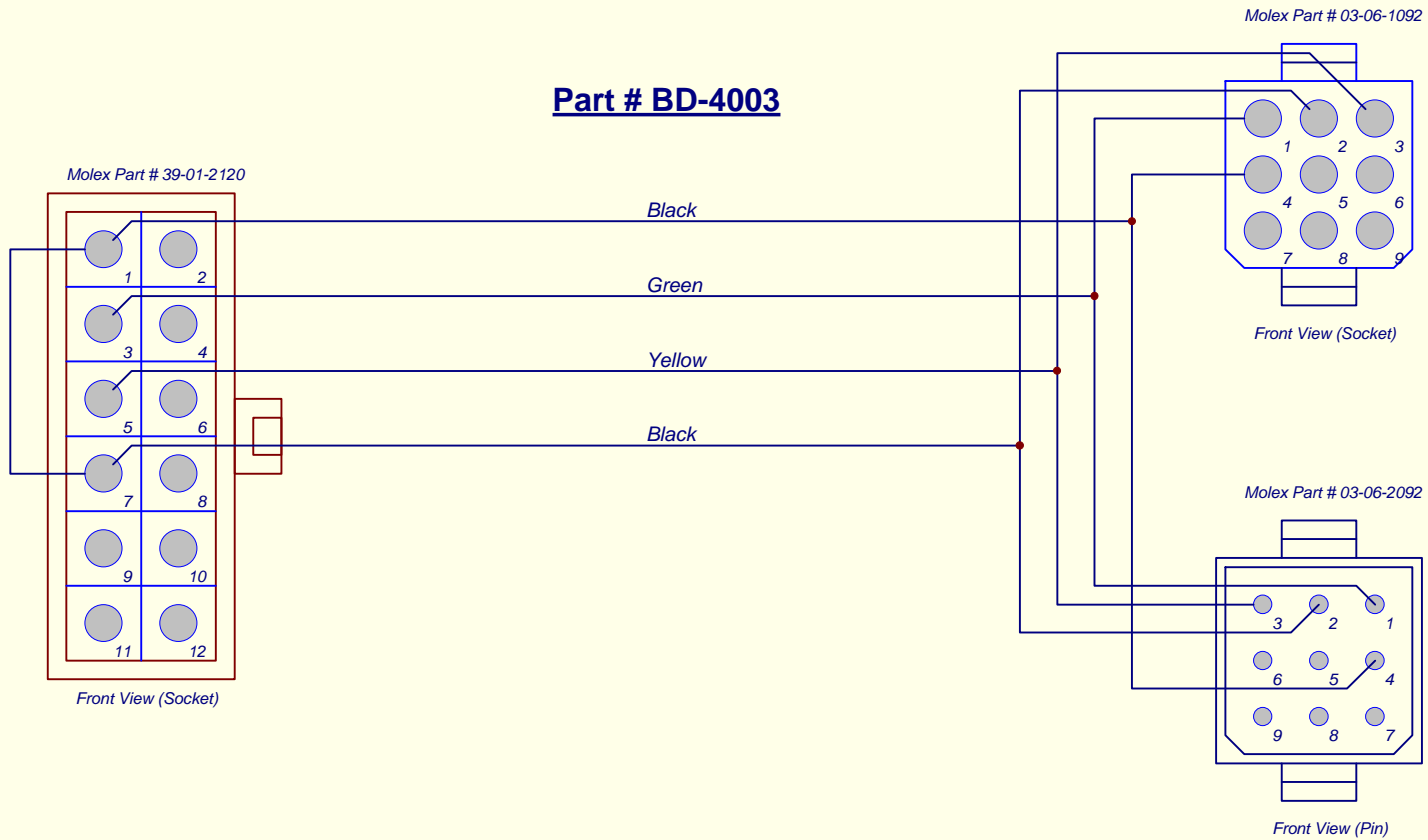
Molex Part # 03-06-1092

Part # BD-4003

Molex Part # 39-01-2120

1 2 3
4 5 6
7 8 9

Front View (Socket)

Black

Green

Yellow

Black

1 2
3 4
5 6
7 8
9 10
11 12

Front View (Socket)

Molex Part # 03-06-2092

3 2 1
6 5 4
9 8 7

Front View (Pin)